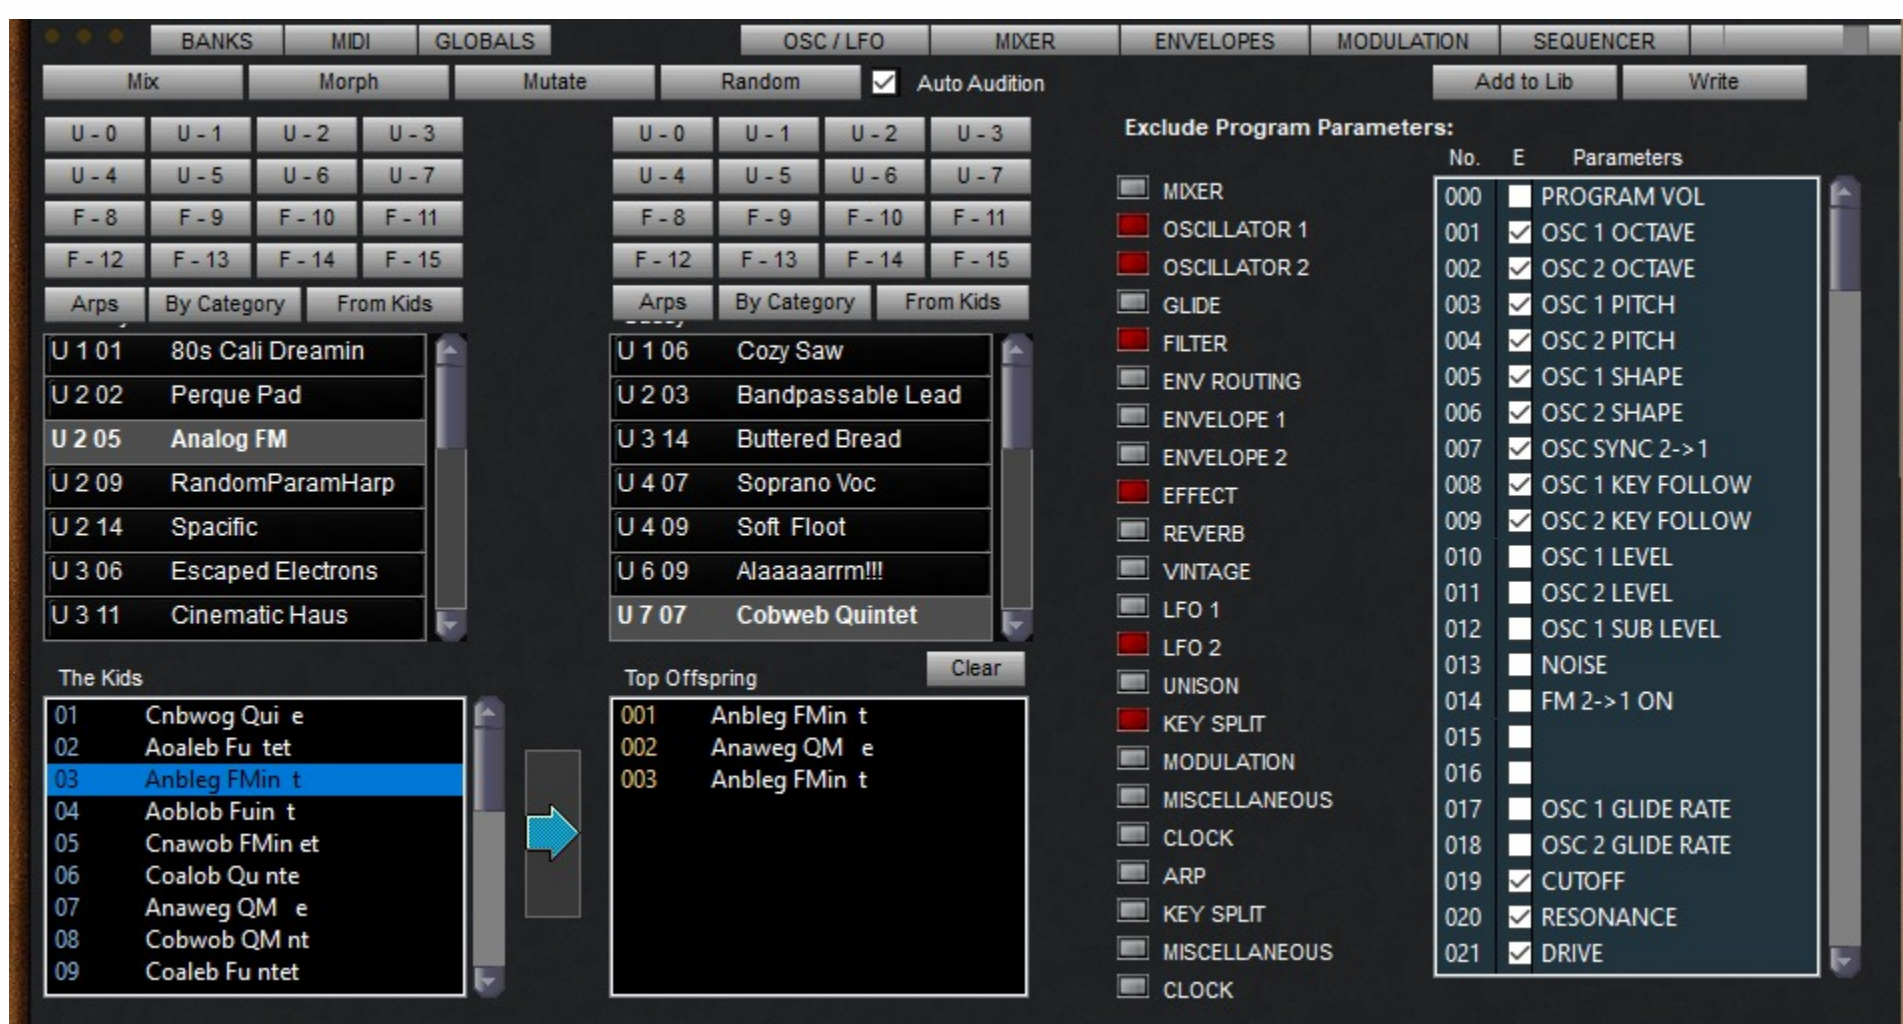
BANKS MIDI GLOBALS OSC / LFO MIXER ENVELOPES MODULATION SEQUENCER

Mix Morph Mutate Random ☑ Auto Audition Add to Lib Write

| U - 0 | U - 1 | U - 2 | U - 3 |
|---|---|---|---|
| U - 4 | U - 5 | U - 6 | U - 7 |
| F - 8 | F - 9 | F - 10 | F - 11 |
| F - 12 | F - 13 | F - 14 | F - 15 |

Arps By Category From Kids

| U 1 01 | 80s Cali Dreamin |
|---|---|
| U 2 02 | Perque Pad |
| U 2 05 | Analog FM |
| U 2 09 | RandomParamHarp |
| U 2 14 | Spacific |
| U 3 06 | Escaped Electrons |
| U 3 11 | Cinematic Haus |

The Kids

| 01 | Cnbwog Qui e |
|---|---|
| 02 | Aoaleb Fu tet |
| 03 | Anbleg FMin t |
| 04 | Aoblob Fuin t |
| 05 | Cnawob FMin et |
| 06 | Coalob Qu nte |
| 07 | Anaweg QM e |
| 08 | Cobwob QM nt |
| 09 | Coaleb Fu ntet |

| U - 0 | U - 1 | U - 2 | U - 3 |
|---|---|---|---|
| U - 4 | U - 5 | U - 6 | U - 7 |
| F - 8 | F - 9 | F - 10 | F - 11 |
| F - 12 | F - 13 | F - 14 | F - 15 |

Arps By Category From Kids

| U 1 06 | Cozy Saw |
|---|---|
| U 2 03 | Bandpassable Lead |
| U 3 14 | Buttered Bread |
| U 4 07 | Soprano Voc |
| U 4 09 | Soft Floot |
| U 6 09 | Alaaaaarrm!!! |
| U 7 07 | Cobweb Quintet |

Top Offspring Clear

| 001 | Anbleg FMin t |
|---|---|
| 002 | Anaweg QM e |
| 003 | Anbleg FMin t |

Exclude Program Parameters:

MIXER
OSCILLATOR 1
OSCILLATOR 2
GLIDE
FILTER
ENV ROUTING
ENVELOPE 1
ENVELOPE 2
EFFECT
REVERB
VINTAGE
LFO 1
LFO 2
UNISON
KEY SPLIT
MODULATION
MISCELLANEOUS
CLOCK
ARP
KEY SPLIT
MISCELLANEOUS
CLOCK

| No. | E | Parameters |
|---|---|---|
| 000 | ☐ | PROGRAM VOL |
| 001 | ☑ | OSC 1 OCTAVE |
| 002 | ☑ | OSC 2 OCTAVE |
| 003 | ☑ | OSC 1 PITCH |
| 004 | ☑ | OSC 2 PITCH |
| 005 | ☑ | OSC 1 SHAPE |
| 006 | ☑ | OSC 2 SHAPE |
| 007 | ☑ | OSC SYNC 2->1 |
| 008 | ☑ | OSC 1 KEY FOLLOW |
| 009 | ☑ | OSC 2 KEY FOLLOW |
| 010 | ☐ | OSC 1 LEVEL |
| 011 | ☐ | OSC 2 LEVEL |
| 012 | ☐ | OSC 1 SUB LEVEL |
| 013 | ☐ | NOISE |
| 014 | ☐ | FM 2->1 ON |
| 015 | ☐ | |
| 016 | ☐ | |
| 017 | ☐ | OSC 1 GLIDE RATE |
| 018 | ☐ | OSC 2 GLIDE RATE |
| 019 | ☑ | CUTOFF |
| 020 | ☑ | RESONANCE |
| 021 | ☑ | DRIVE |